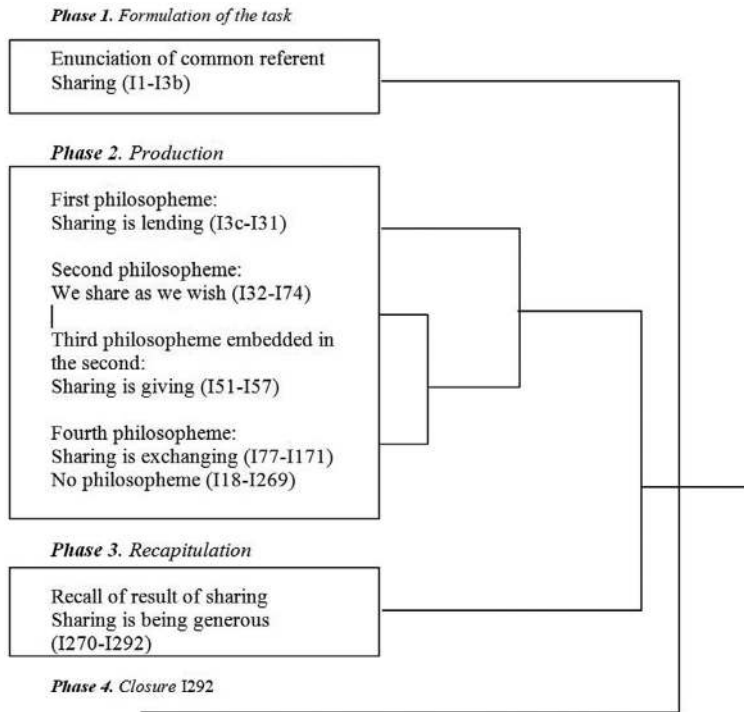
*Phase 1.* Formulation of the task

Enunciation of common referent
Sharing (I1-I3b)

*Phase 2.* Production

First philosopheme:
Sharing is lending (I3c-I31)

Second philosopheme:
We share as we wish (I32-I74)

Third philosopheme embedded in the second:
Sharing is giving (I51-I57)

Fourth philosopheme:
Sharing is exchanging (I77-I171)
No philosopheme (I18-I269)

*Phase 3.* Recapitulation

Recall of result of sharing
Sharing is being generous
(I270-I292)

*Phase 4.* Closure I292